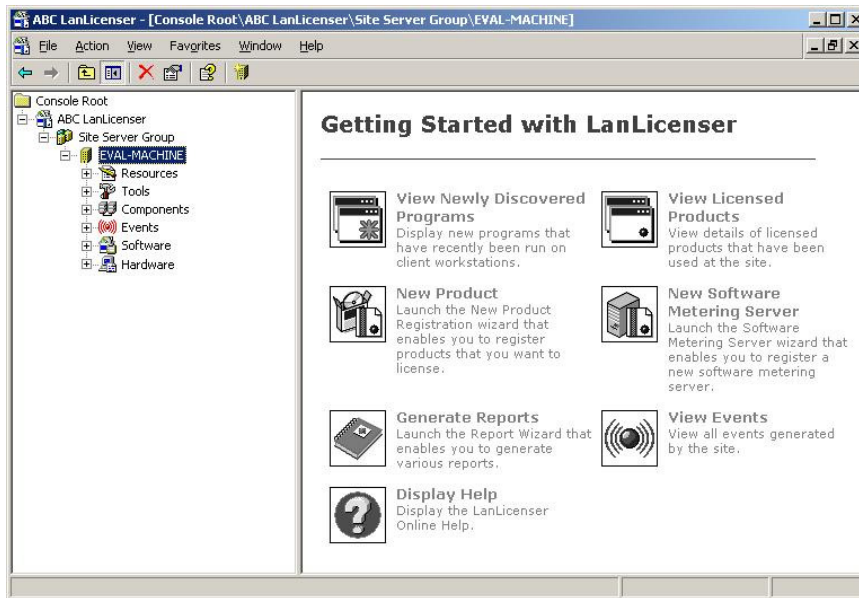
ABC LanLicenser - [Console Root\ABC LanLicenser\Site Server Group\EVAL-MACHINE]

File Action View Favorites Window Help

Console Root
ABC LanLicenser
Site Server Group
EVAL-MACHINE
Resources
Tools
Components
Events
Software
Hardware

Getting Started with LanLicenser

View Newly Discovered Programs
Display new programs that have recently been run on client workstations.

View Licensed Products
View details of licensed products that have been used at the site.

New Product
Launch the New Product Registration wizard that enables you to register products that you want to license.

New Software Metering Server
Launch the Software Metering Server wizard that enables you to register a new software metering server.

Generate Reports
Launch the Report Wizard that enables you to generate various reports.

View Events
View all events generated by the site.

Display Help
Display the LanLicenser Online Help.